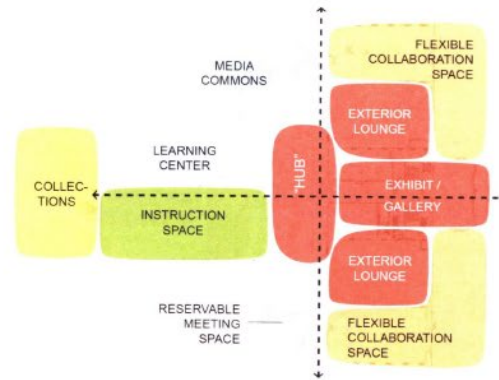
MEDIA COMMONS

FLEXIBLE COLLABORATION SPACE

EXTERIOR LOUNGE

LEARNING CENTER

"HUB"

COLLECTIONS

EXHIBIT / GALLERY

INSTRUCTION SPACE

EXTERIOR LOUNGE

RESERVABLE MEETING SPACE

FLEXIBLE COLLABORATION SPACE